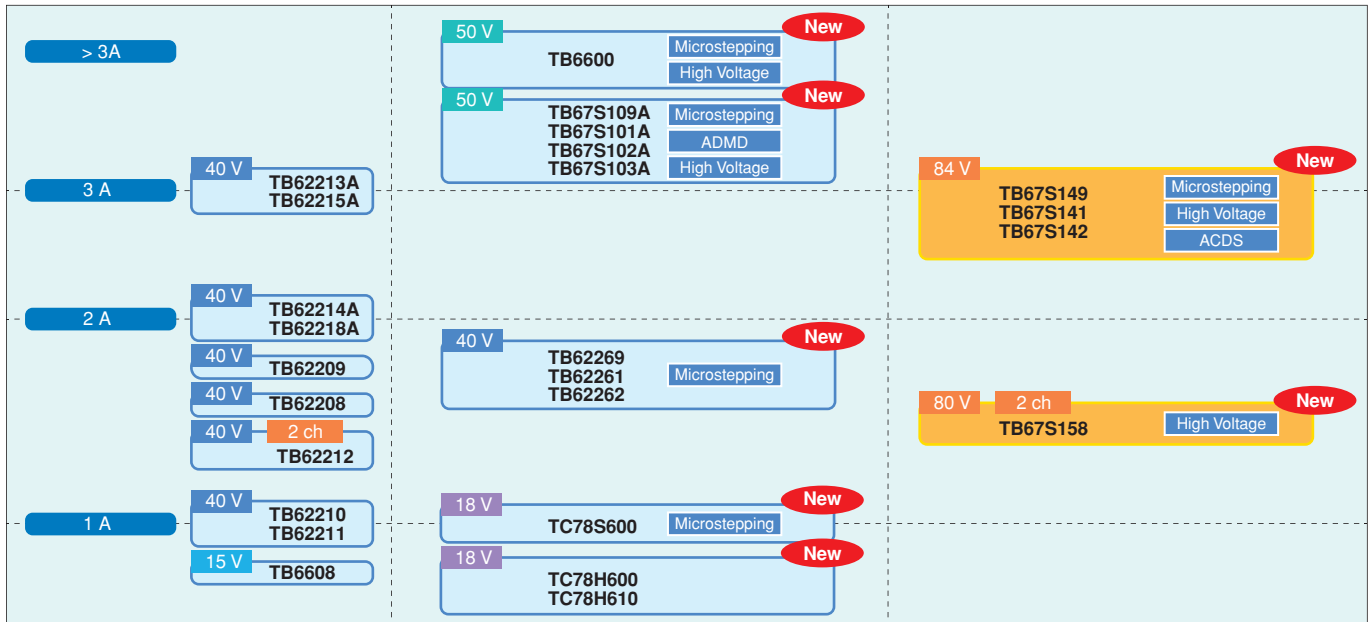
> 3A

3 A

2 A

1 A

40 V
TB62213A
TB62215A

40 V
TB62214A
TB62218A

40 V
TB62209

40 V
TB62208

40 V 2 ch
TB62212

40 V
TB62210
TB62211

15 V
TB6608

50 V
New
TB6600
Microstepping
High Voltage

50 V
New
TB67S109A
TB67S101A
TB67S102A
TB67S103A
Microstepping
ADMD
High Voltage

40 V
New
TB62269
TB62261
TB62262
Microstepping

18 V
New
TC78S600
Microstepping

18 V
New
TC78H600
TC78H610

84 V
New
TB67S149
TB67S141
TB67S142
Microstepping
High Voltage
ACDS

80 V 2 ch
New
TB67S158
High Voltage